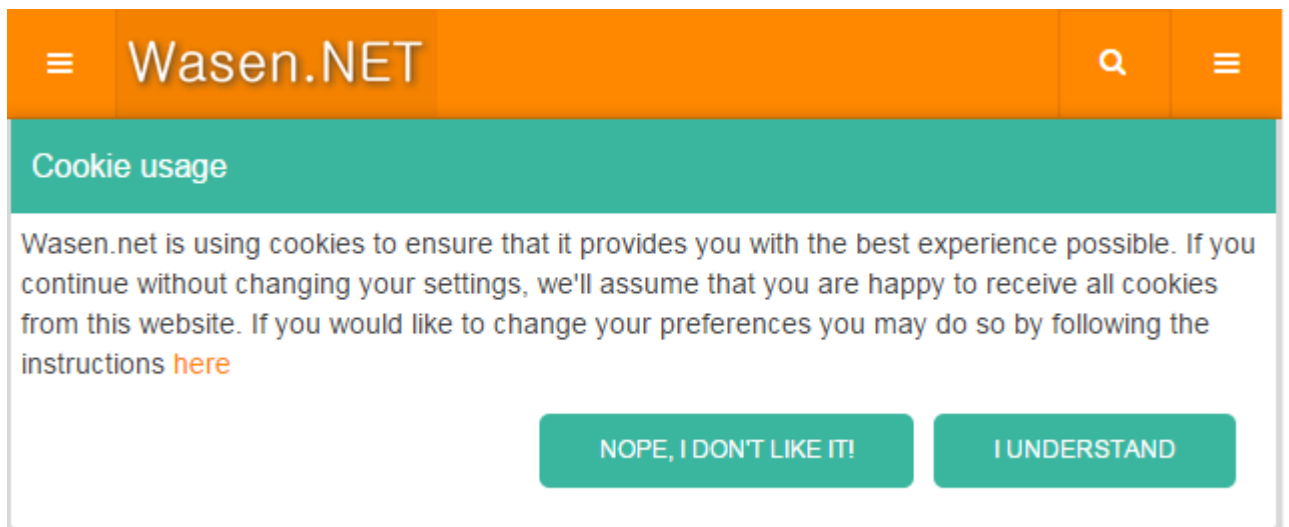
Wasen.NET

Cookie usage

Wasen.net is using cookies to ensure that it provides you with the best experience possible. If you continue without changing your settings, we'll assume that you are happy to receive all cookies from this website. If you would like to change your preferences you may do so by following the instructions here

NOPE, I DON'T LIKE IT!

I UNDERSTAND